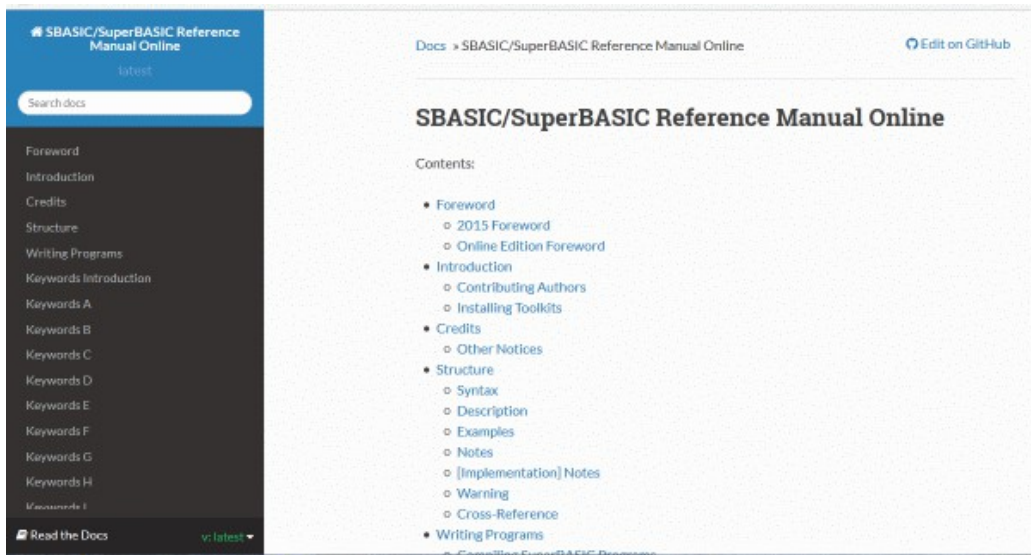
SBASIC/SuperBASIC Reference Manual Online
latest

Search docs

Foreword
Introduction
Credits
Structure
Writing Programs
Keywords Introduction
Keywords A
Keywords B
Keywords C
Keywords D
Keywords E
Keywords F
Keywords G
Keywords H
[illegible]

Read the Docs v: latest

Docs » SBASIC/SuperBASIC Reference Manual Online

Edit on GitHub

SBASIC/SuperBASIC Reference Manual Online

Contents:

- Foreword
  - 2015 Foreword
  - Online Edition Foreword
- Introduction
  - Contributing Authors
  - Installing Toolkits
- Credits
  - Other Notices
- Structure
  - Syntax
  - Description
  - Examples
  - Notes
  - [Implementation] Notes
  - Warning
  - Cross-Reference
- Writing Programs
  - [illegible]